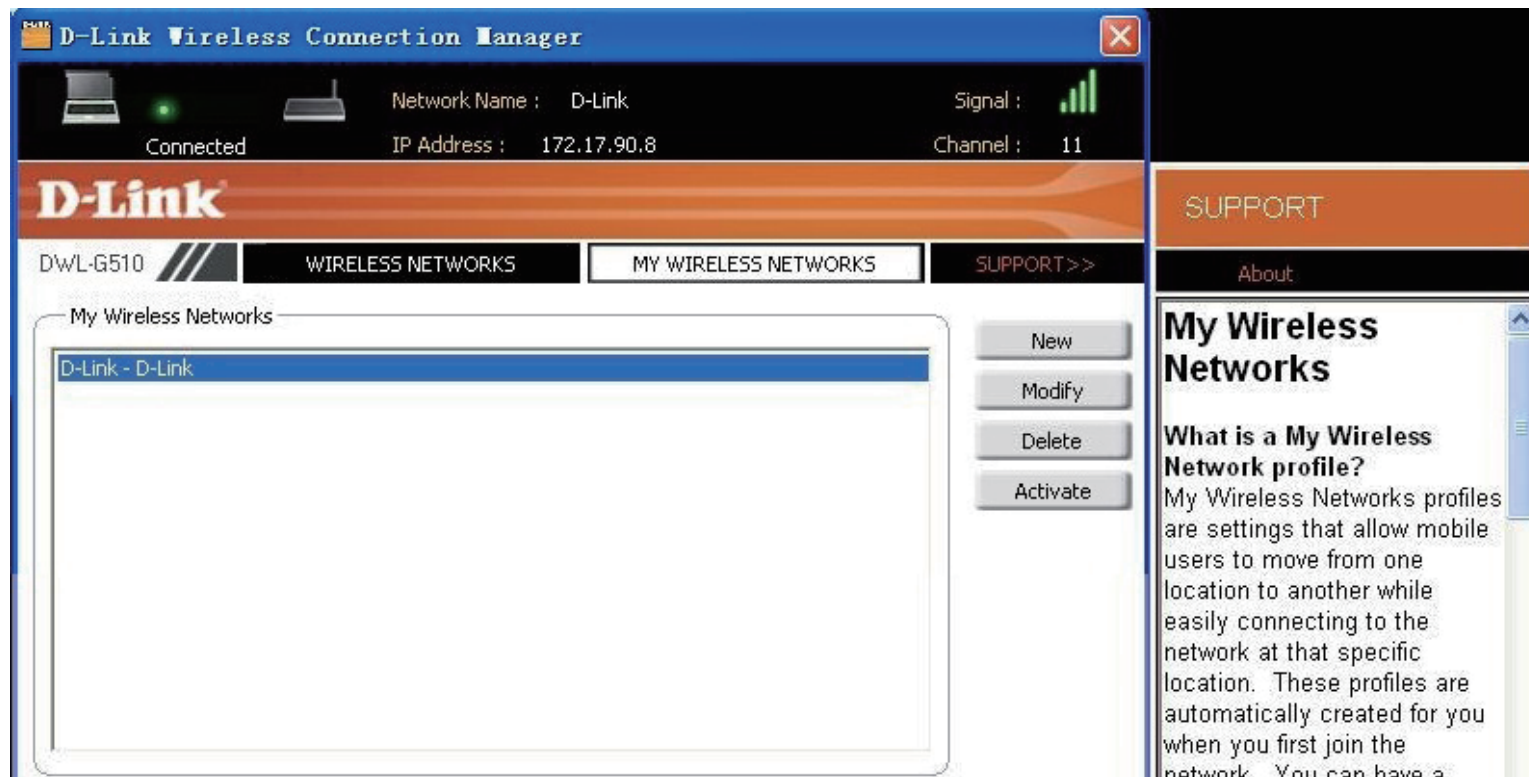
D-Link Wireless Connection Manager

Connected

Network Name : D-Link

IP Address : 172.17.90.8

Signal :

Channel : 11

D-Link

DWL-G510

WIRELESS NETWORKS

MY WIRELESS NETWORKS

SUPPORT>>

My Wireless Networks

D-Link - D-Link

New

Modify

Delete

Activate

SUPPORT

About

My Wireless Networks

What is a My Wireless Network profile?

My Wireless Networks profiles are settings that allow mobile users to move from one location to another while easily connecting to the network at that specific location. These profiles are automatically created for you when you first join the network. You can have a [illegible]